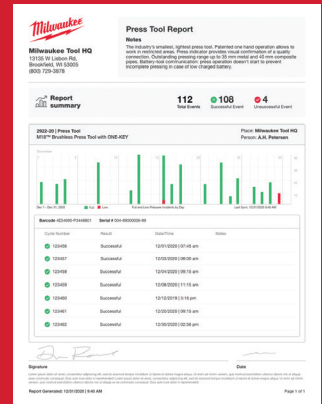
Milwaukee

Milwaukee Tool HQ
13135 W Lisbon Rd,
Brookfield, WI 53005
(800) 729-3878

Press Tool Report

Notes
The industry's smallest, lightest press tool. Patented one hand operation allows to work in restricted areas. Press indicator provides visual confirmation of a quality connection. Outstanding pressing range up to 35 mm metal and 40 mm composite pipes. Battery-tool communication: press operation doesn't start to prevent incomplete pressing in case of low charged battery.

Report summary

112 Total Events
108 Successful Event
4 Unsuccessful Event

2922-20 | Press Tool
M18™ Brushless Press Tool with ONE-KEY

Place: Milwaukee Tool HQ
Person: A.H. Petersen

Barcode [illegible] Serial # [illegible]

| Cycle Number | Result | Date/Time | Notes |
|---|---|---|---|
| 123456 | Successful | 12/01/2020 \| 07:45 am | |
| 123457 | Successful | 12/01/2020 \| 08:05 am | |
| 123458 | Successful | 12/01/2020 \| 09:15 am | |
| 123459 | Successful | 12/08/2020 \| 11:15 am | |
| 123460 | Successful | 12/12/2019 \| 5:16 pm | |
| 123461 | Successful | 12/20/2020 \| 09:15 am | |
| 123462 | Successful | 12/20/2020 \| 02:58 pm | |

Signature

Date

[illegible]

Report Generated: 12/01/2020 | 9:40 AM

Page 1 of 1